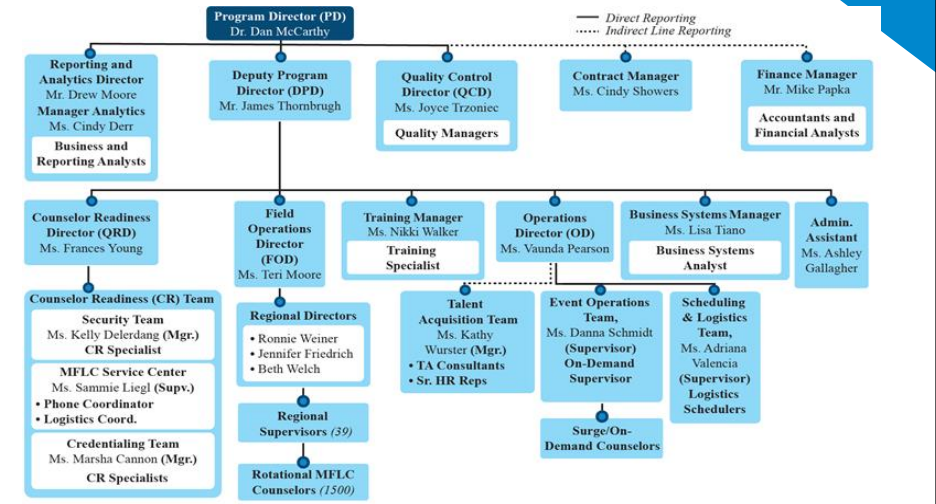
Program Director (PD)
Dr. Dan McCarthy

Direct Reporting
Indirect Line Reporting

Reporting and Analytics Director
Mr. Drew Moore
Manager Analytics
Ms. Cindy Derr
Business and Reporting Analysts

Deputy Program Director (DPD)
Mr. James Thornbrugh

Quality Control Director (QCD)
Ms. Joyce Trzoniec
Quality Managers

Contract Manager
Ms. Cindy Showers

Finance Manager
Mr. Mike Papka
Accountants and Financial Analysts

Counselor Readiness Director (QRD)
Ms. Frances Young

Field Operations Director (FOD)
Ms. Teri Moore

Training Manager
Ms. Nikki Walker
Training Specialist

Operations Director (OD)
Ms. Vaunda Pearson

Business Systems Manager
Ms. Lisa Tiano
Business Systems Analyst

Admin. Assistant
Ms. Ashley Gallagher

Counselor Readiness (CR) Team
Security Team
Ms. Kelly Delerdang (Mgr.)
CR Specialist
MFLC Service Center
Ms. Sammie Liegl (Supv.)
• Phone Coordinator
• Logistics Coord.
Credentialing Team
Ms. Marsha Cannon (Mgr.)
CR Specialists

Regional Directors
• Ronnie Weiner
• Jennifer Friedrich
• Beth Welch

Regional Supervisors (39)

Rotational MFLC Counselors (1500)

Talent Acquisition Team
Ms. Kathy Wurster (Mgr.)
• TA Consultants
• Sr. HR Reps

Event Operations Team,
Ms. Danna Schmidt (Supervisor)
On-Demand Supervisor

Surge/On-Demand Counselors

Scheduling & Logistics Team,
Ms. Adriana Valencia (Supervisor)
Logistics Schedulers